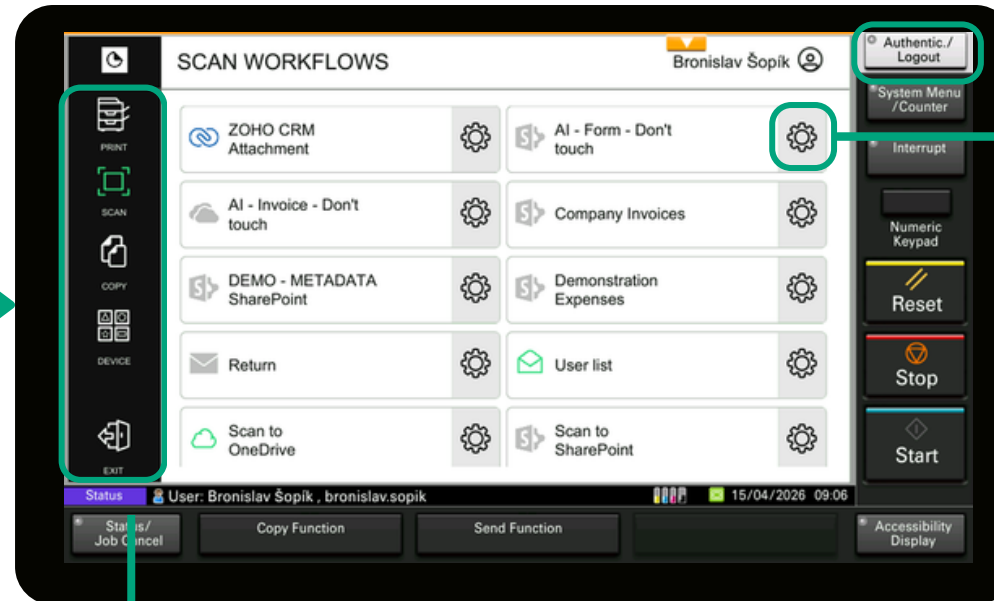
SCAN WORKFLOWS

Bronislav Šopík

Authentic./ Logout

System Menu /Counter

Interrupt

Numeric Keypad

Reset

Stop

Start

PRINT

SCAN

COPY

DEVICE

EXIT

ZOHO CRM Attachment

AI - Form - Don't touch

AI - Invoice - Don't touch

Company Invoices

DEMO - METADATA SharePoint

Demonstration Expenses

Return

User list

Scan to OneDrive

Scan to SharePoint

Status

User: Bronislav Šopík , bronislav.sopik

15/04/2026 09:06

Status/ Job Cancel

Copy Function

Send Function

Accessibility Display